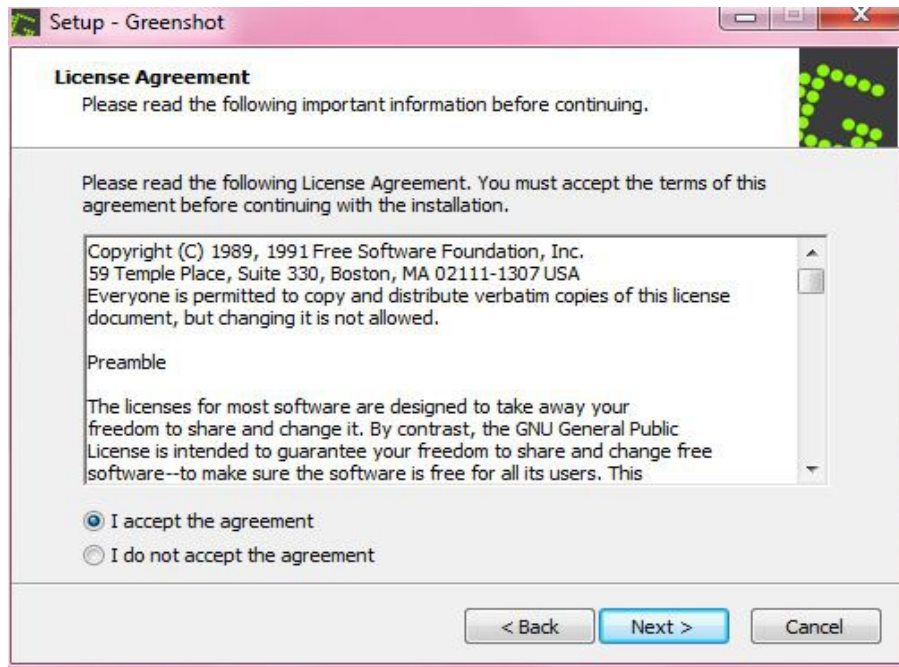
Setup - Greenshot

License Agreement
Please read the following important information before continuing.

Please read the following License Agreement. You must accept the terms of this agreement before continuing with the installation.

Copyright (C) 1989, 1991 Free Software Foundation, Inc.
59 Temple Place, Suite 330, Boston, MA 02111-1307 USA
Everyone is permitted to copy and distribute verbatim copies of this license document, but changing it is not allowed.

Preamble

The licenses for most software are designed to take away your freedom to share and change it. By contrast, the GNU General Public License is intended to guarantee your freedom to share and change free software--to make sure the software is free for all its users. This

I accept the agreement
I do not accept the agreement

< Back
Next >
Cancel